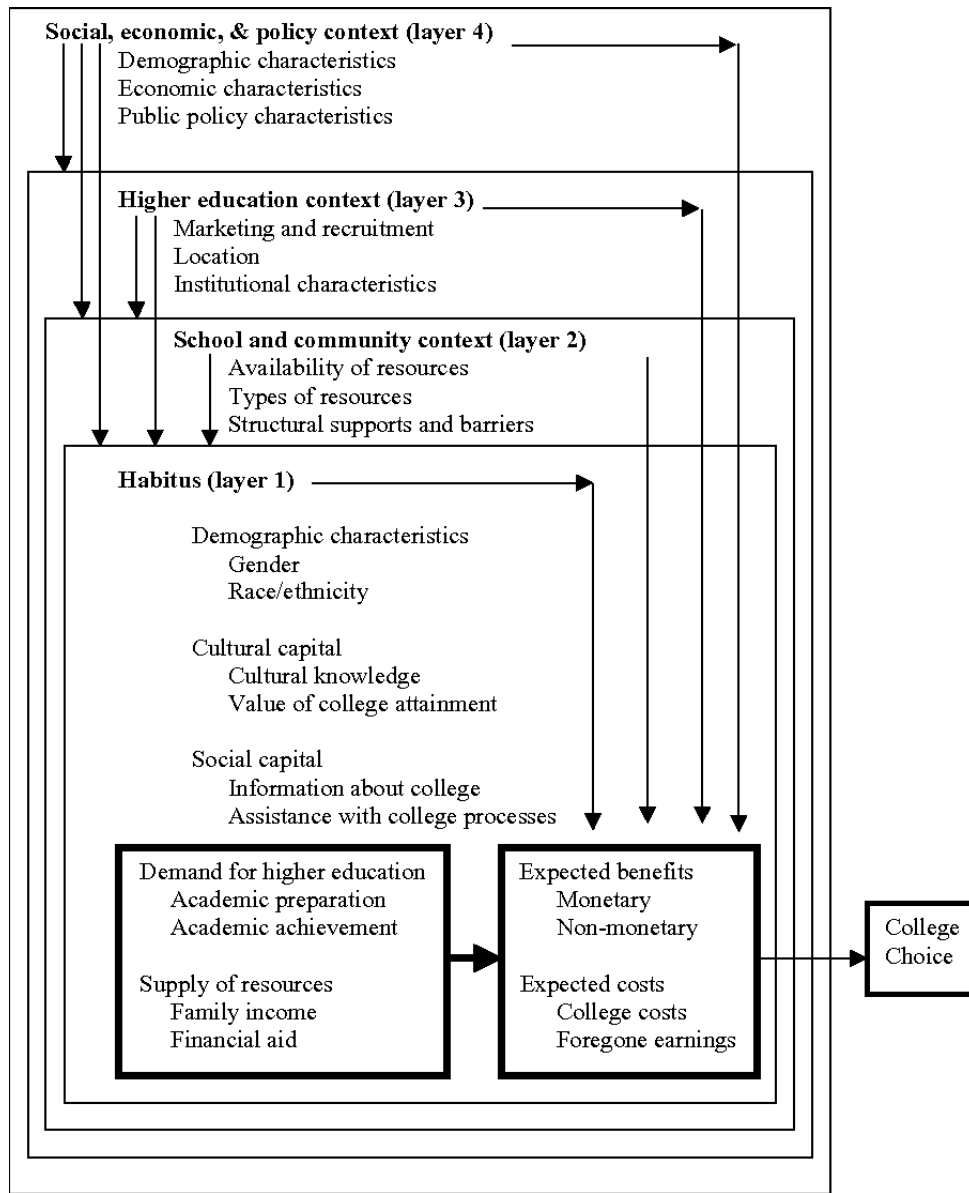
Social, economic, & policy context (layer 4)
Demographic characteristics
Economic characteristics
Public policy characteristics

Higher education context (layer 3)
Marketing and recruitment
Location
Institutional characteristics

School and community context (layer 2)
Availability of resources
Types of resources
Structural supports and barriers

Habitus (layer 1)

Demographic characteristics
Gender
Race/ethnicity

Cultural capital
Cultural knowledge
Value of college attainment

Social capital
Information about college
Assistance with college processes

Demand for higher education
Academic preparation
Academic achievement

Supply of resources
Family income
Financial aid

Expected benefits
Monetary
Non-monetary

Expected costs
College costs
Foregone earnings

College Choice